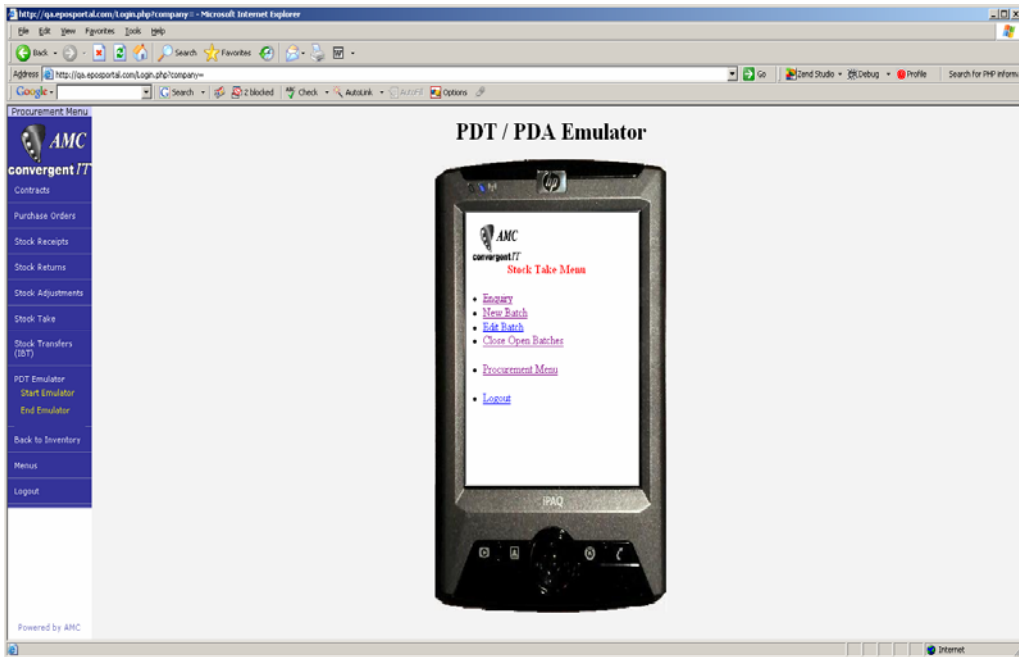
http://qa.eposportal.com/Login.php?company= - Microsoft Internet Explorer

File Edit View Favorites Tools Help

Back Search Favorites

Address http://qa.eposportal.com/Login.php?company= Go Zend Studio Debug Profile Search for PHP inform

Google Search 2 blocked Check AutoLink AutoFill Options

Procurement Menu

AMC
convergent IT

Contracts

Purchase Orders

Stock Receipts

Stock Returns

Stock Adjustments

Stock Take

Stock Transfers (IBT)

PDT Emulator
Start Emulator
End Emulator

Back to Inventory

Menus

Logout

Powered by AMC

PDT / PDA Emulator

hp

AMC
convergent IT

Stock Take Menu

- Enquiry
- New Batch
- Edit Batch
- Close Open Batches

- Procurement Menu

- Logout

iPAQ

Internet